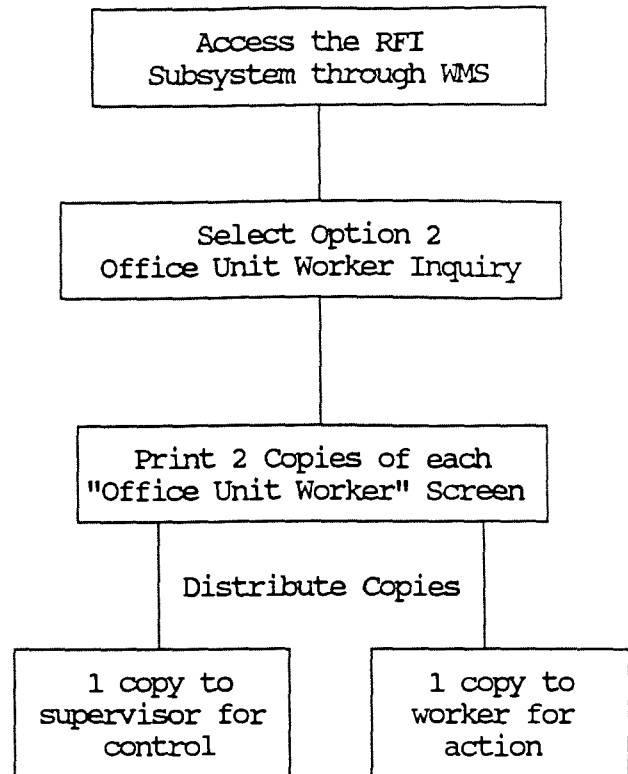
Access the RFI Subsystem through WMS

Select Option 2 Office Unit Worker Inquiry

Print 2 Copies of each "Office Unit Worker" Screen

Distribute Copies

1 copy to supervisor for control

1 copy to worker for action